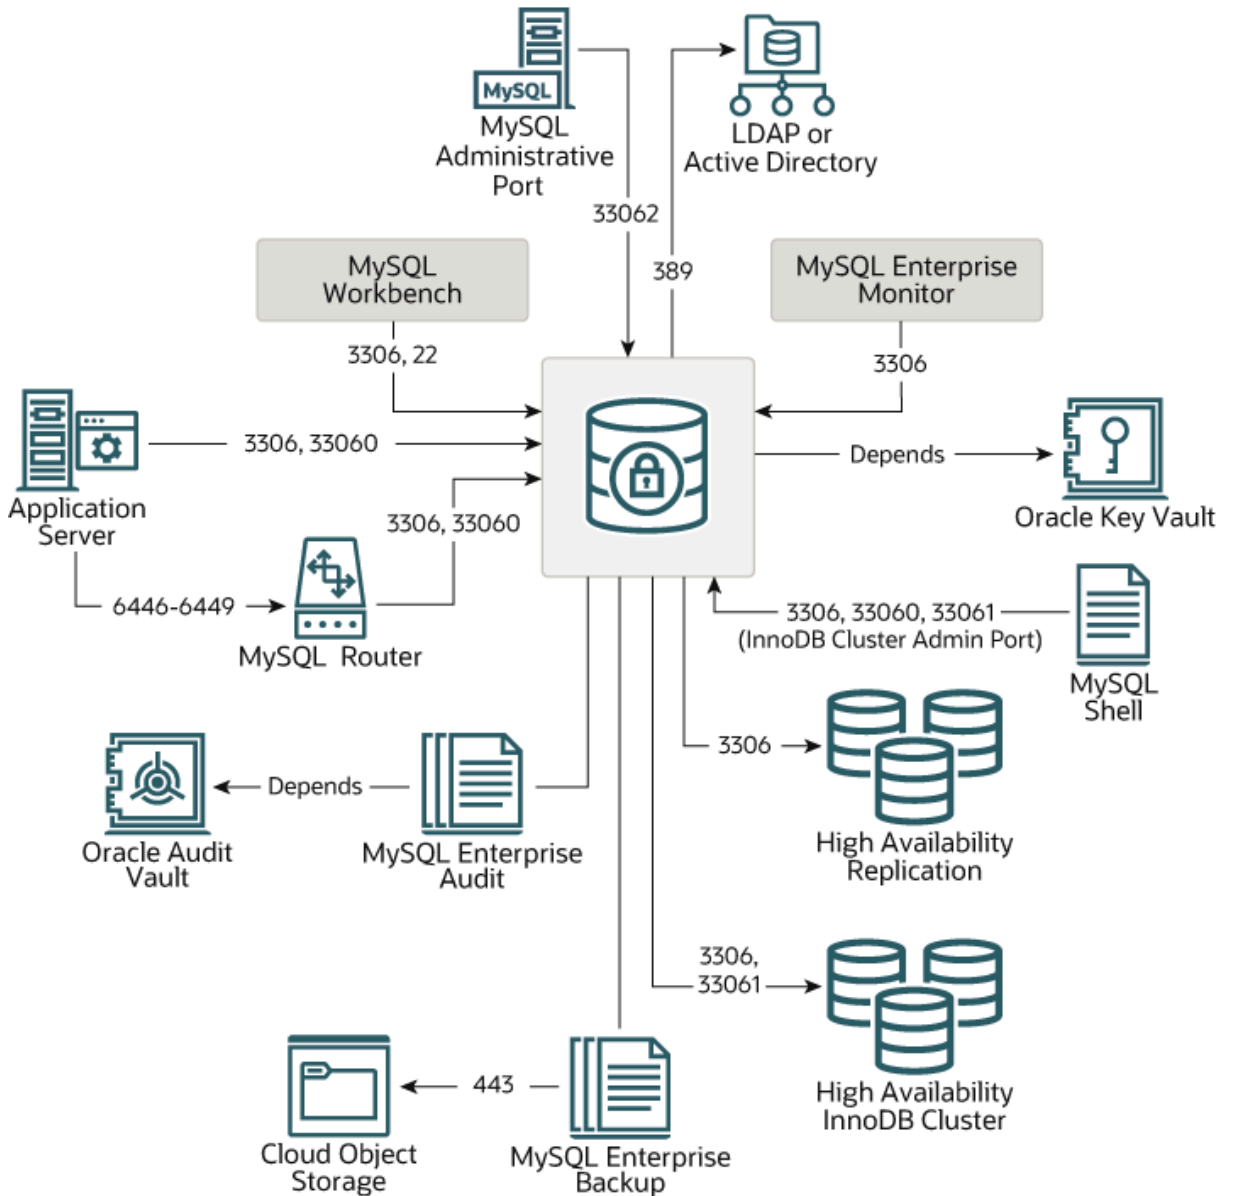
MySQL

MySQL Administrative Port

LDAP or Active Directory

33062

389

MySQL Workbench

MySQL Enterprise Monitor

3306, 22

3306

Application Server

3306, 33060

Depends

Oracle Key Vault

3306, 33060

6446-6449

MySQL Router

3306, 33060, 33061 (InnoDB Cluster Admin Port)

MySQL Shell

3306

Oracle Audit Vault

Depends

MySQL Enterprise Audit

High Availability Replication

3306, 33061

High Availability InnoDB Cluster

Cloud Object Storage

443

MySQL Enterprise Backup